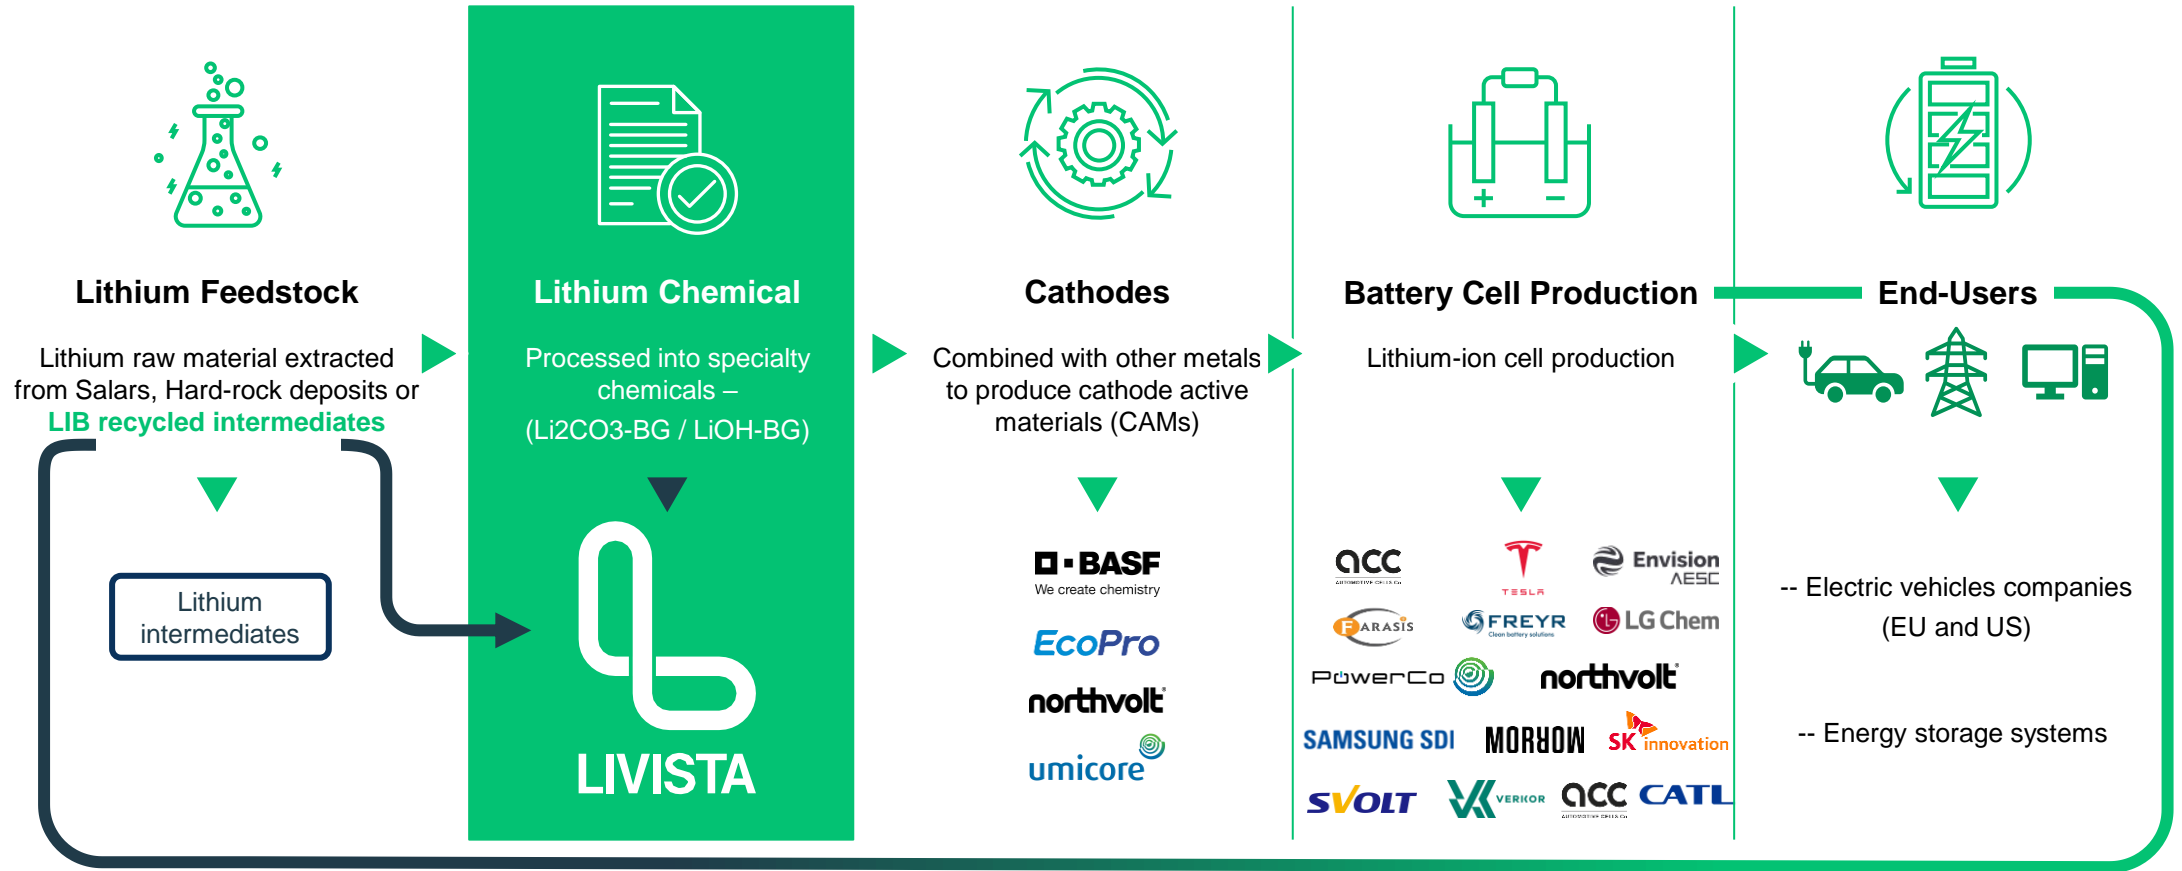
Lithium Feedstock

Lithium raw material extracted from Salars, Hard-rock deposits or LIB recycled intermediates

Lithium intermediates

Lithium Chemical

Processed into specialty chemicals – (Li2CO3-BG / LiOH-BG)

LIVISTA

Cathodes

Combined with other metals to produce cathode active materials (CAMs)

BASF
We create chemistry
EcoPro
northvolt
umicore

Battery Cell Production

Lithium-ion cell production

acc
TESLA
Envision AESC
FARASIS
FREYR
LG Chem
PowerCo
northvolt
SAMSUNG SDI
MORROW
SK innovation
SVOLT
VERKOR
acc
CATL

End-Users

-- Electric vehicles companies (EU and US)

-- Energy storage systems